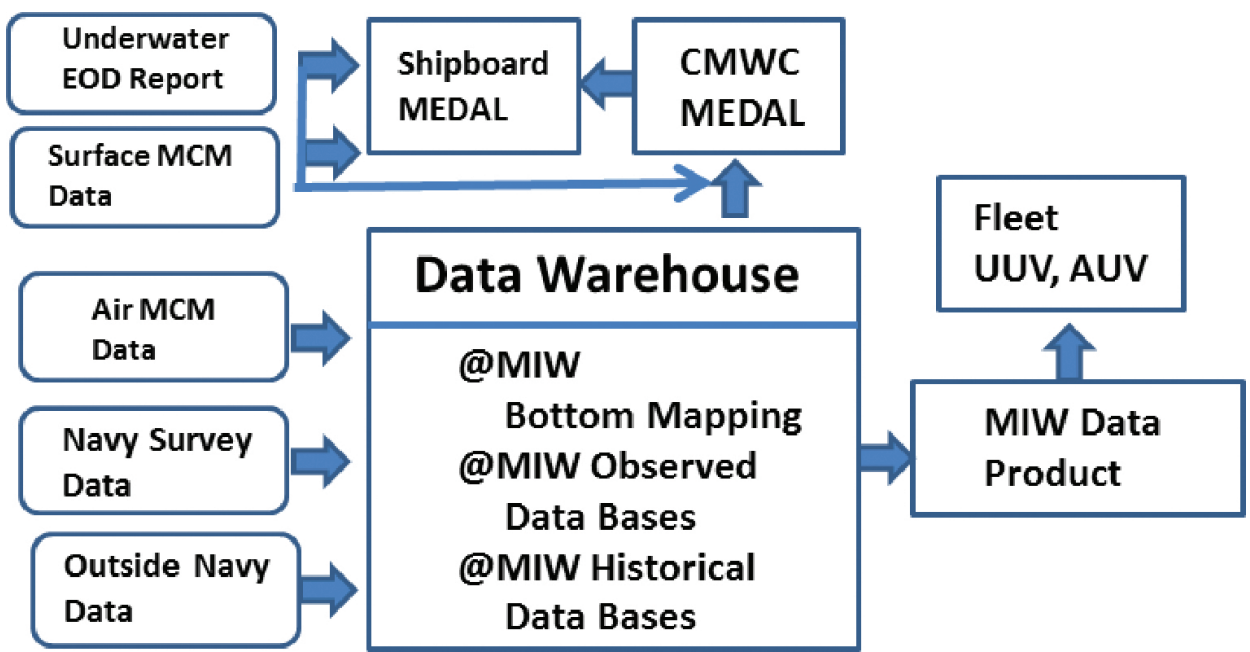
Underwater EOD Report

Surface MCM Data

Shipboard MEDAL

CMWC MEDAL

Fleet UUV, AUV

Data Warehouse

@MIW Bottom Mapping
@MIW Observed Data Bases
@MIW Historical Data Bases

Air MCM Data

Navy Survey Data

Outside Navy Data

MIW Data Product